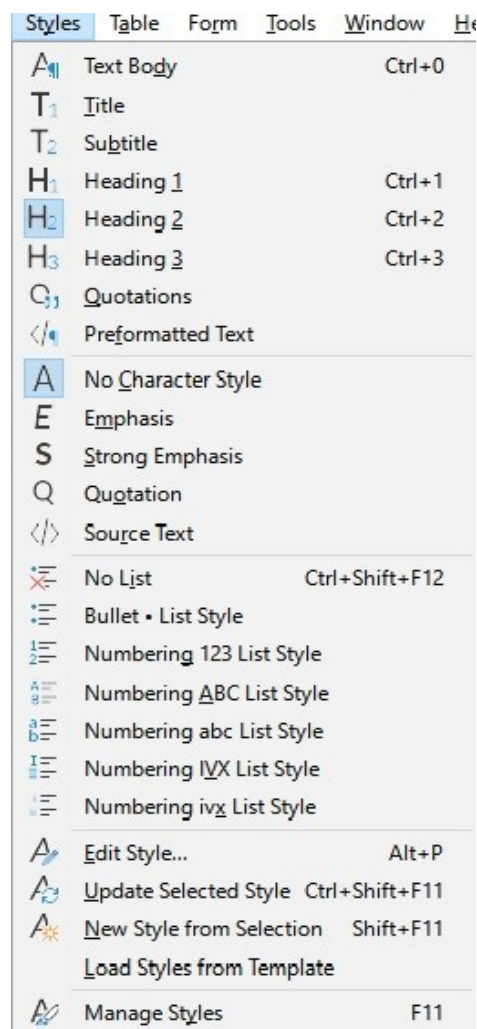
Styles Table Form Tools Window He

Text Body Ctrl+0
Title
Subtitle
Heading 1 Ctrl+1
Heading 2 Ctrl+2
Heading 3 Ctrl+3
Quotations
Preformatted Text

No Character Style
Emphasis
Strong Emphasis
Quotation
Source Text

No List Ctrl+Shift+F12
Bullet • List Style
Numbering 123 List Style
Numbering ABC List Style
Numbering abc List Style
Numbering IVX List Style
Numbering ivx List Style

Edit Style... Alt+P
Update Selected Style Ctrl+Shift+F11
New Style from Selection Shift+F11
Load Styles from Template

Manage Styles F11